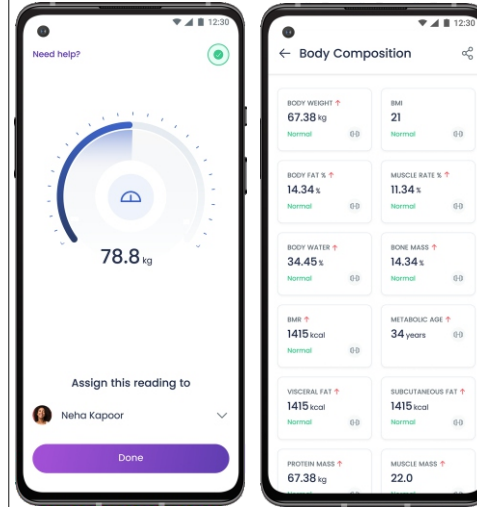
12:30

Need help?

78.8 kg

Assign this reading to

Neha Kapoor

Done

12:30

← Body Composition

BODY WEIGHT ↑
67.38 kg
Normal

BMI
21
Normal

BODY FAT % ↑
14.34 %
Normal

MUSCLE RATE % ↑
11.34 %
Normal

BODY WATER ↑
34.45 %
Normal

BONE MASS ↑
14.34 %
Normal

BMR ↑
1415 kcal
Normal

METABOLIC AGE ↑
34 years

VISCERAL FAT ↑
1415 kcal
Normal

SUBCUTANEOUS FAT ↑
1415 kcal
Normal

PROTEIN MASS ↑
67.38 kg

MUSCLE MASS ↑
22.0